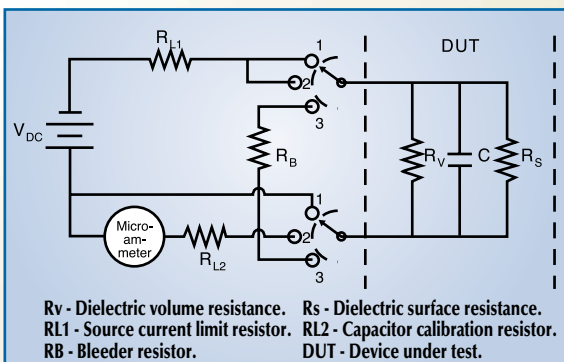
$R_{L1}$
1
2
3
DUT
$V_{DC}$
$R_B$
$R_V$
C
$R_S$
1
2
3
Micro-ammeter
$R_{L2}$

Rv - Dielectric volume resistance. Rs - Dielectric surface resistance.
RL1 - Source current limit resistor. RL2 - Capacitor calibration resistor.
RB - Bleeder resistor. DUT - Device under test.